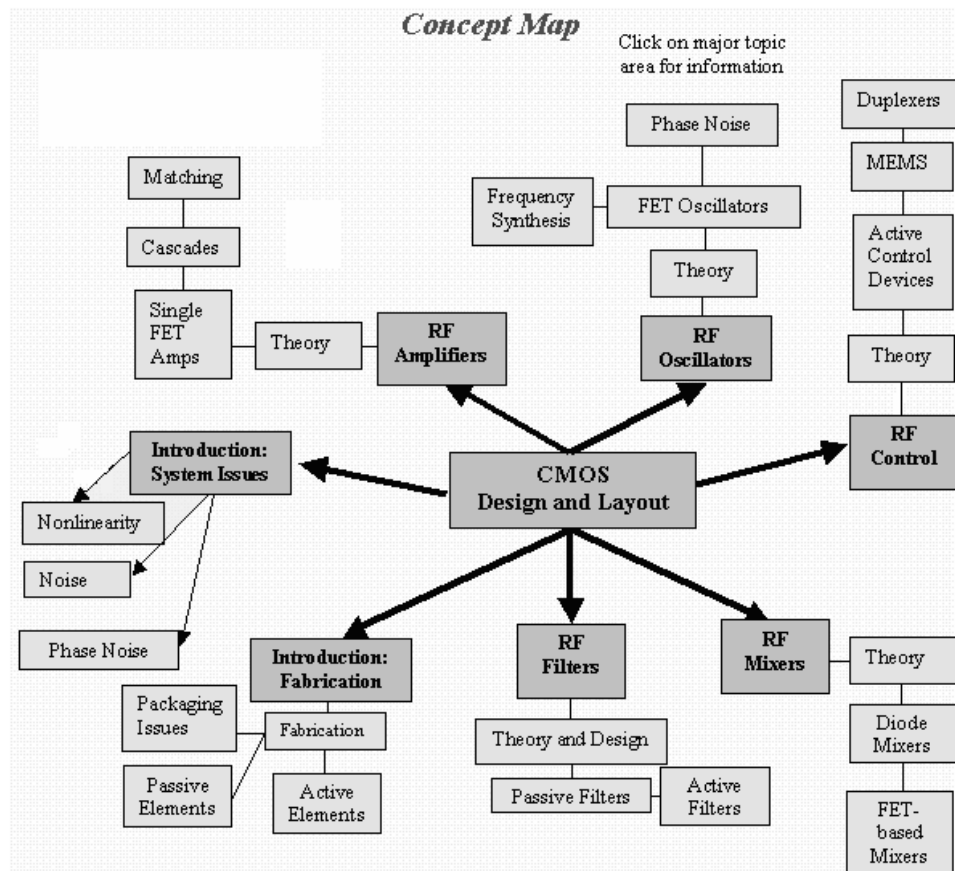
Concept Map

Click on major topic area for information

Matching

Cascades

Single FET Amps

Theory

RF Amplifiers

Phase Noise

Frequency Synthesis

FET Oscillators

Theory

RF Oscillators

Duplexers

MEMS

Active Control Devices

Theory

RF Control

Introduction: System Issues

Nonlinearity

Noise

Phase Noise

CMOS Design and Layout

Introduction: Fabrication

Packaging Issues

Fabrication

Passive Elements

Active Elements

RF Filters

Theory and Design

Passive Filters

Active Filters

RF Mixers

Theory

Diode Mixers

FET-based Mixers